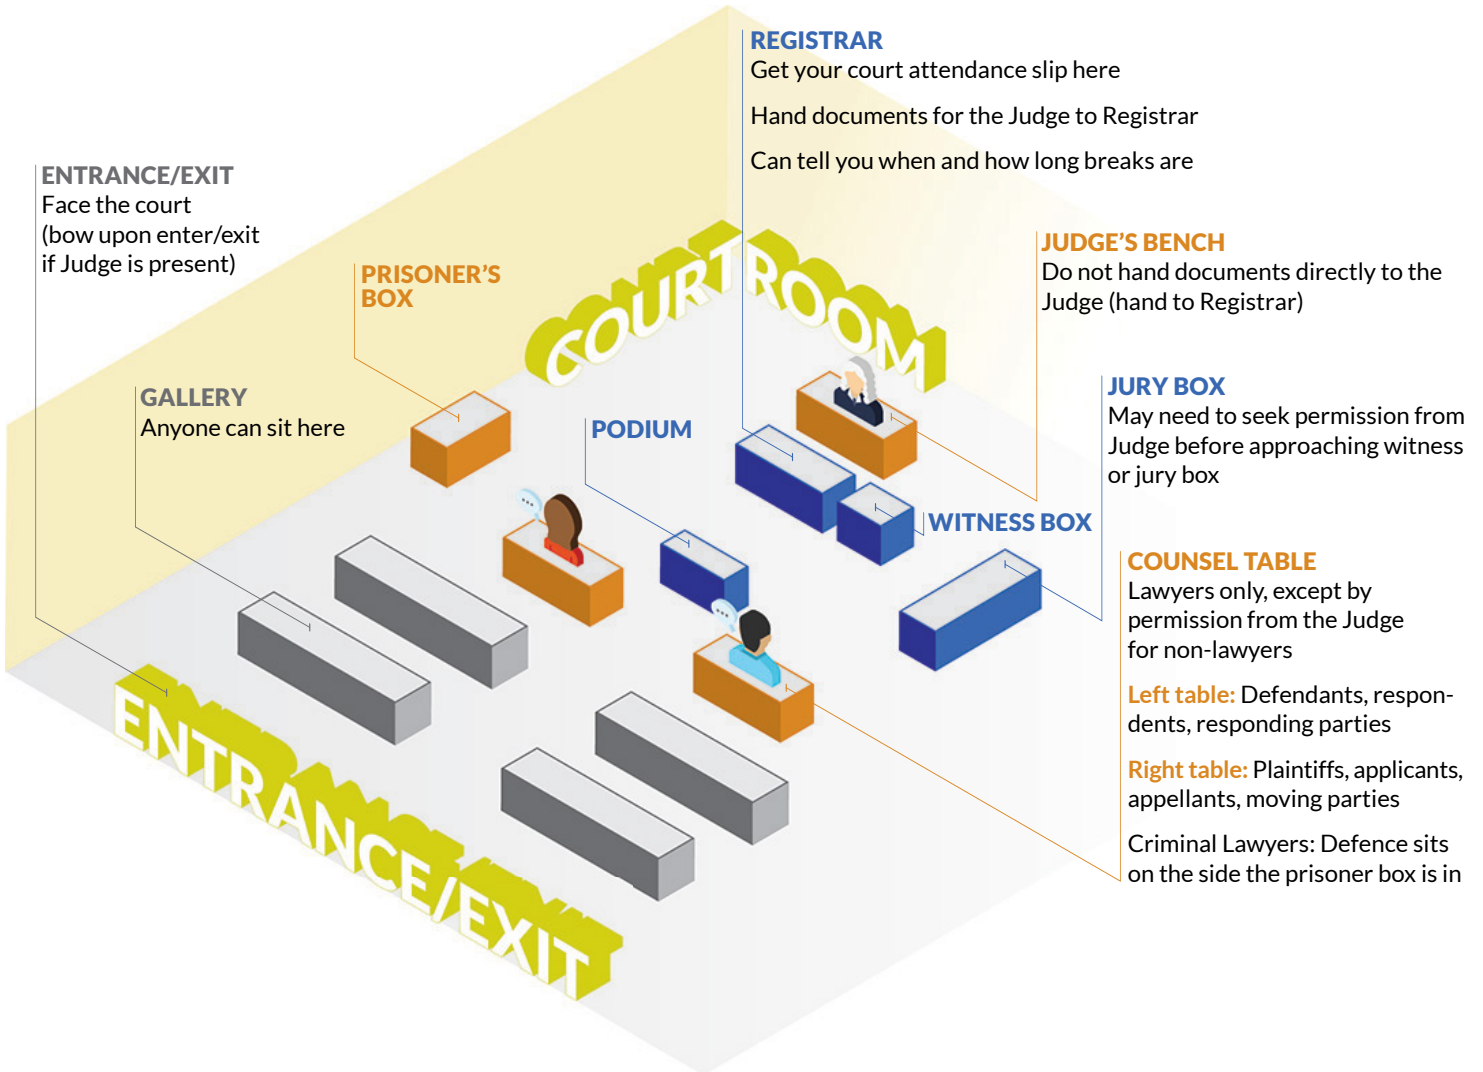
REGISTRAR
Get your court attendance slip here

Hand documents for the Judge to Registrar

Can tell you when and how long breaks are

ENTRANCE/EXIT
Face the court (bow upon enter/exit if Judge is present)

JUDGE'S BENCH
Do not hand documents directly to the Judge (hand to Registrar)

PRISONER'S BOX

COURTROOM

GALLERY
Anyone can sit here

PODIUM

JURY BOX
May need to seek permission from Judge before approaching witness or jury box

WITNESS BOX

COUNSEL TABLE
Lawyers only, except by permission from the Judge for non-lawyers

Left table: Defendants, respondents, responding parties

Right table: Plaintiffs, applicants, appellants, moving parties

Criminal Lawyers: Defence sits on the side the prisoner box is in

ENTRANCE/EXIT